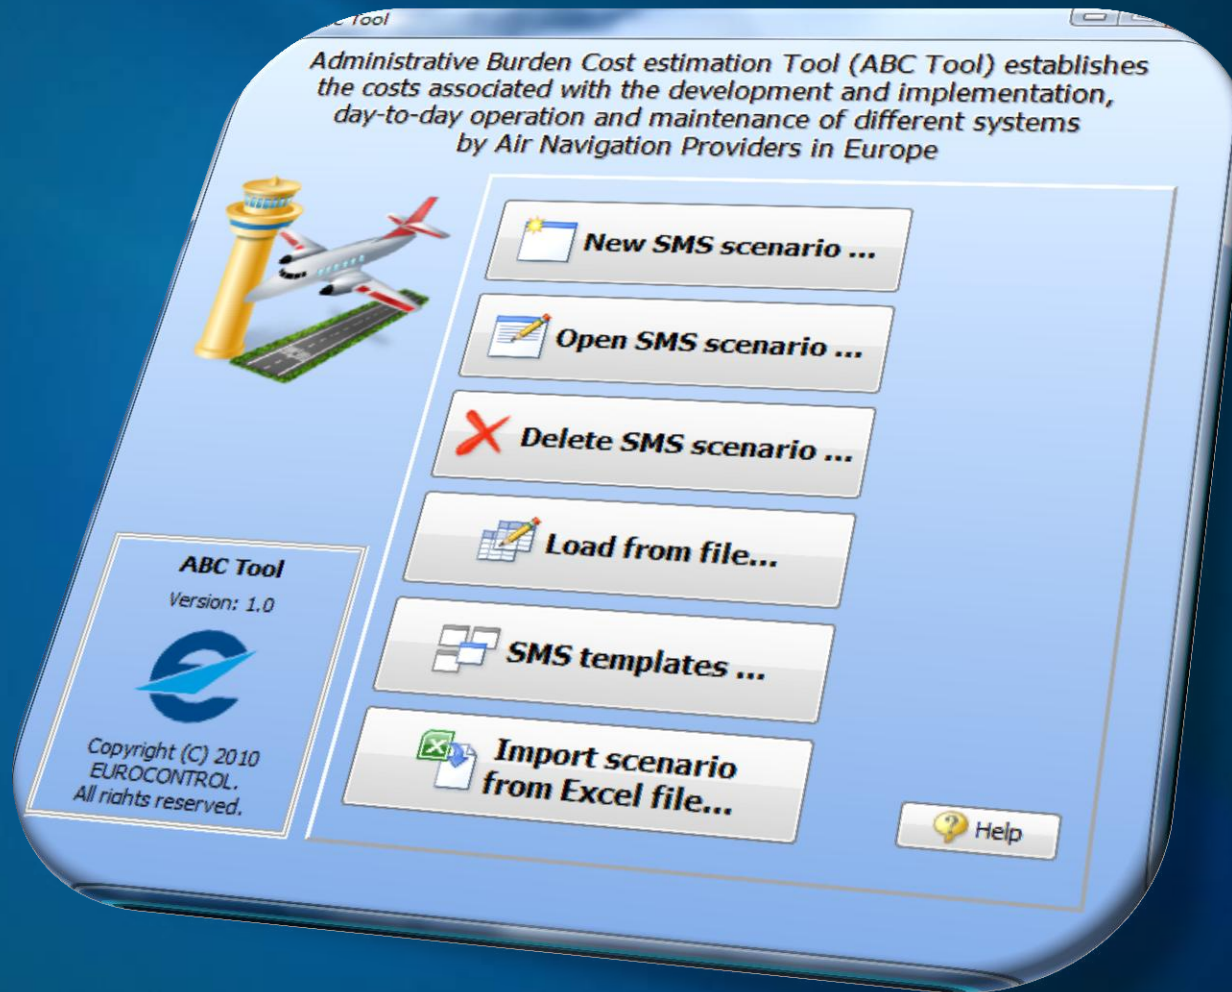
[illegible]C Tool

Administrative Burden Cost estimation Tool (ABC Tool) establishes the costs associated with the development and implementation, day-to-day operation and maintenance of different systems by Air Navigation Providers in Europe

New SMS scenario ...

Open SMS scenario ...

Delete SMS scenario ...

Load from file...

SMS templates ...

Import scenario from Excel file...

Help

ABC Tool

Version: 1.0

Copyright (C) 2010 EUROCONTROL. All rights reserved.